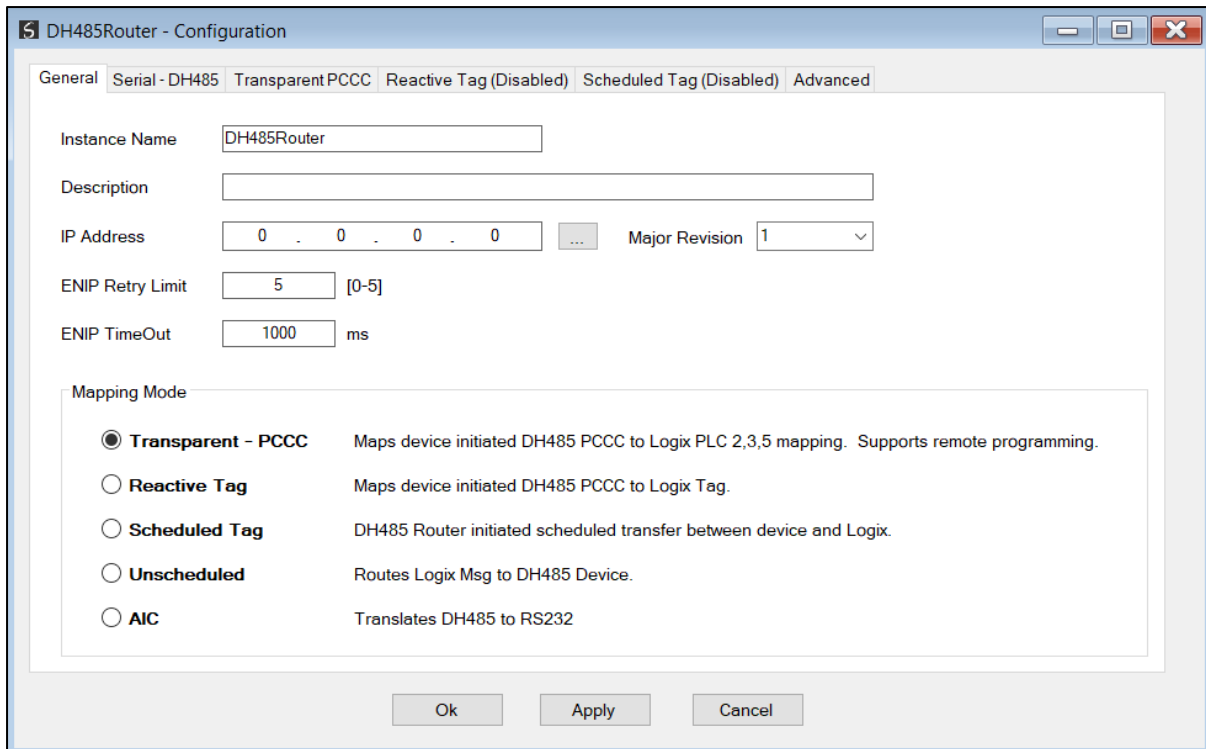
DH485Router - Configuration

General | Serial - DH485 | Transparent PCCC | Reactive Tag (Disabled) | Scheduled Tag (Disabled) | Advanced

Instance Name DH485Router

Description

IP Address 0 . 0 . 0 . 0 ... Major Revision 1

ENIP Retry Limit 5 [0-5]

ENIP TimeOut 1000 ms

Mapping Mode

Transparent - PCCC Maps device initiated DH485 PCCC to Logix PLC 2,3,5 mapping. Supports remote programming.

Reactive Tag Maps device initiated DH485 PCCC to Logix Tag.

Scheduled Tag DH485 Router initiated scheduled transfer between device and Logix.

Unscheduled Routes Logix Msg to DH485 Device.

AIC Translates DH485 to RS232

Ok Apply Cancel